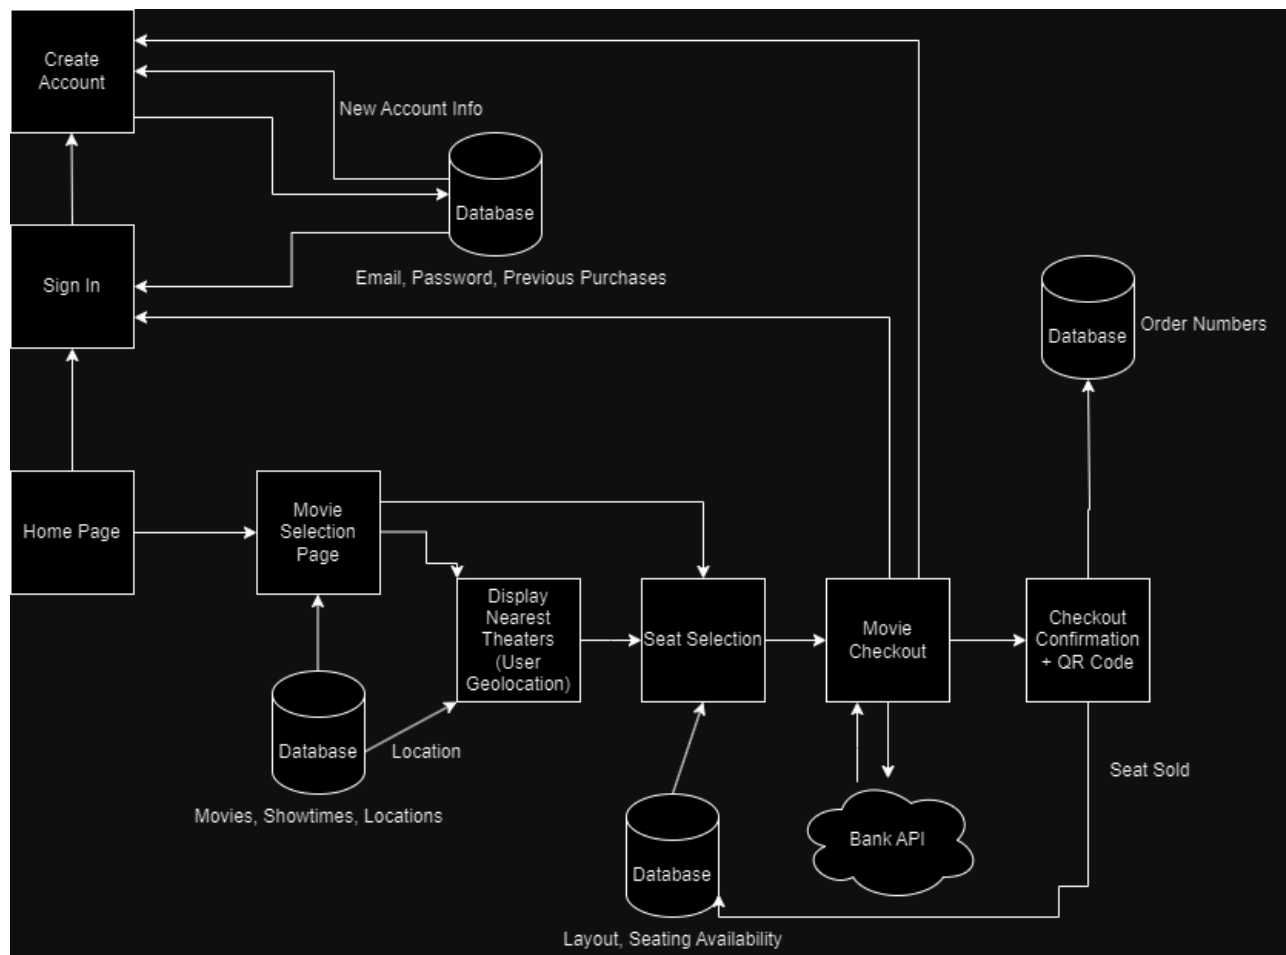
Create Account

New Account Info

Database

Sign In

Email, Password, Previous Purchases

Database

Order Numbers

Home Page

Movie Selection Page

Display Nearest Theaters (User Geolocation)

Seat Selection

Movie Checkout

Checkout Confirmation + QR Code

Database

Location

Movies, Showtimes, Locations

Seat Sold

Bank API

Database

Layout, Seating Availability